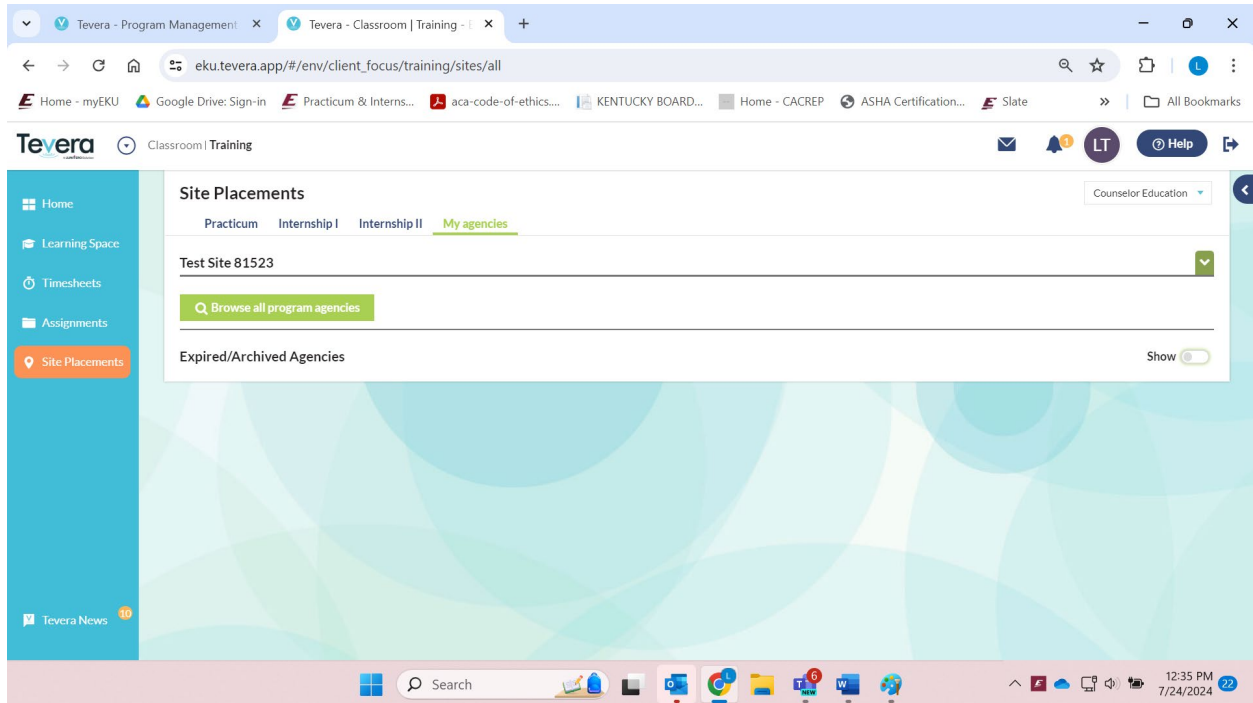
Tevera - Program Management ×
Tevera - Classroom | Training - ×
+

eku.tevera.app/#/env/client_focus/training/sites/all

Home - myEKU
Google Drive: Sign-in
Practicum & Interns...
aca-code-of-ethics....
KENTUCKY BOARD...
Home - CACREP
ASHA Certification...
Slate
»
All Bookmarks

Tevera
Classroom | Training
1
LT
Help

Home
Learning Space
Timesheets
Assignments
Site Placements

Site Placements
Counselor Education
Practicum Internship I Internship II My agencies

Test Site 81523

Browse all program agencies

Expired/Archived Agencies
Show

Tevera News 10

Search
6
12:35 PM
7/24/2024
22